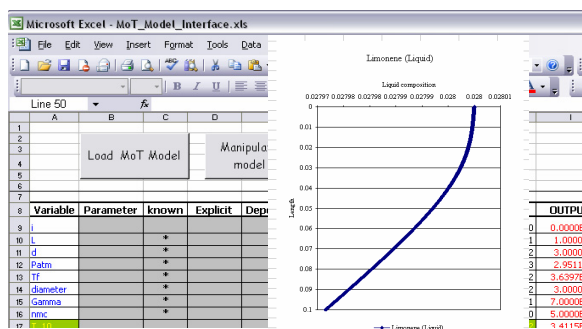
Microsoft Excel - MoT_Model_Interface.xls

File Edit View Insert Format Tools Data

Line 50 fx

| | A | B | C | D |
|---|---|---|---|---|
| 1 | | | | |
| 2 | | | | |
| 3 | | Load MoT Model | | Manipula model |
| 4 | | | | |
| 5 | | | | |
| 6 | | | | |
| 7 | | | | |
| 8 | Variable | Parameter | known | Explicit | Depe |
| 9 | i | | | |
| 10 | L | | * | |
| 11 | d | | * | |
| 12 | Patm | | * | |
| 13 | Tf | | * | |
| 14 | diameter | | * | |
| 15 | Gamma | | * | |
| 16 | nmc | | * | |
| 17 | T_10 | | | |

Limonene (Liquid)

Liquid composition

0.02797 0.02798 0.02798 0.02799 0.02799 0.028 0.028 0.02801

Length

0
0.01
0.02
0.03
0.04
0.05
0.06
0.07
0.08
0.09
0.1

Limonene (Liquid)

| I |
|---|
| OUTPU |
| 0 0.00000 |
| 1 1.00000 |
| 2 3.00000 |
| 3 2.95113 |
| 2 3.63978 |
| 2 3.00000 |
| 1 7.00000 |
| 0 5.00000 |
| 3.41150 |